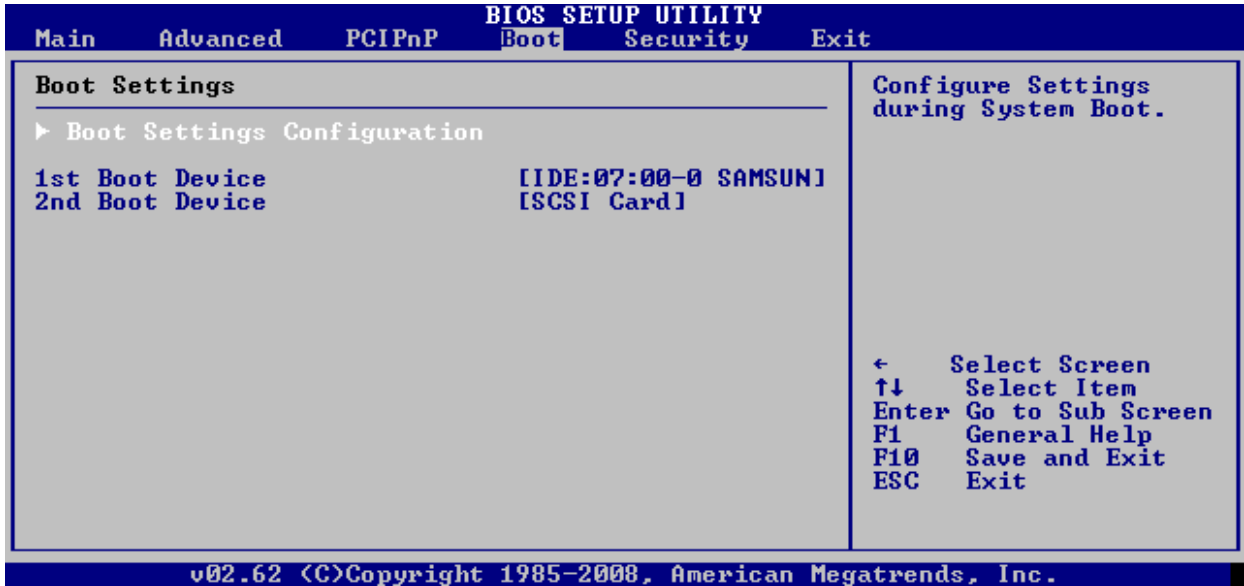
BIOS SETUP UTILITY
Main Advanced PCIPnP Boot Security Exit

Boot Settings

► Boot Settings Configuration

1st Boot Device [IDE:07:00-0 SAMSUN]
2nd Boot Device [SCSI Card]

Configure Settings during System Boot.

← Select Screen
↑↓ Select Item
Enter Go to Sub Screen
F1 General Help
F10 Save and Exit
ESC Exit

v02.62 (C)Copyright 1985-2008, American Megatrends, Inc.